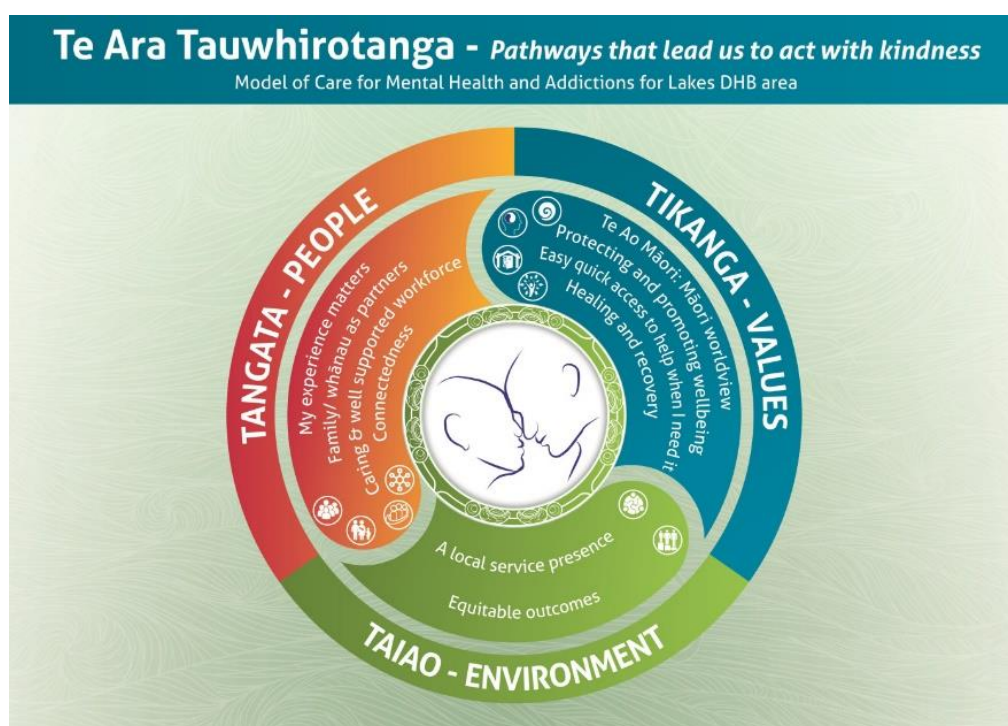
Te Ara Tauwhirotanga - *Pathways that lead us to act with kindness*
Model of Care for Mental Health and Addictions for Lakes DHB area

TANGATA - PEOPLE

My experience matters
Family/ whānau as partners
Caring & well supported workforce
Connectedness

TIKANGA - VALUES

Te Ao Māori: Māori worldview
Protecting and promoting wellbeing
Easy quick access to help when I need it
Healing and recovery

A local service presence
Equitable outcomes

TAIAO - ENVIRONMENT